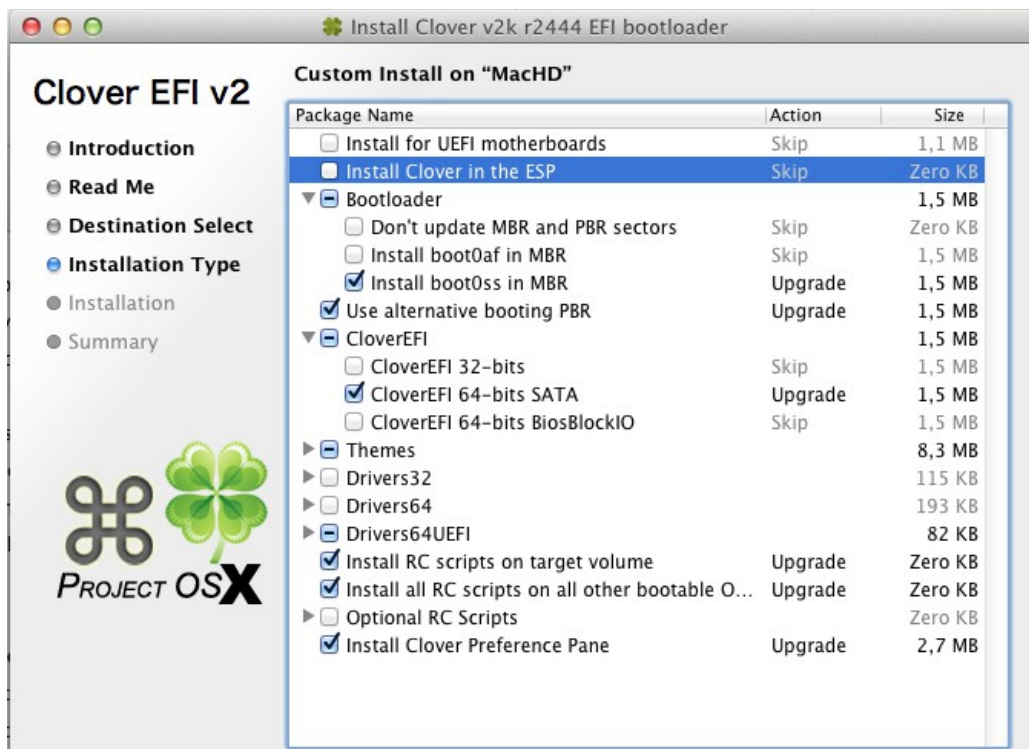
Install Clover v2k r2444 EFI bootloader

Clover EFI v2

Introduction
Read Me
Destination Select
Installation Type
Installation
Summary

PROJECT OSX

Custom Install on "MacHD"

| Package Name | Action | Size |
|---|---|---|
| Install for UEFI motherboards | Skip | 1,1 MB |
| Install Clover in the ESP | Skip | Zero KB |
| Bootloader | | 1,5 MB |
| Don't update MBR and PBR sectors | Skip | Zero KB |
| Install boot0af in MBR | Skip | 1,5 MB |
| Install boot0ss in MBR | Upgrade | 1,5 MB |
| Use alternative booting PBR | Upgrade | 1,5 MB |
| CloverEFI | | 1,5 MB |
| CloverEFI 32-bits | Skip | 1,5 MB |
| CloverEFI 64-bits SATA | Upgrade | 1,5 MB |
| CloverEFI 64-bits BiosBlockIO | Skip | 1,5 MB |
| Themes | | 8,3 MB |
| Drivers32 | | 115 KB |
| Drivers64 | | 193 KB |
| Drivers64UEFI | | 82 KB |
| Install RC scripts on target volume | Upgrade | Zero KB |
| Install all RC scripts on all other bootable O... | Upgrade | Zero KB |
| Optional RC Scripts | | Zero KB |
| Install Clover Preference Pane | Upgrade | 2,7 MB |